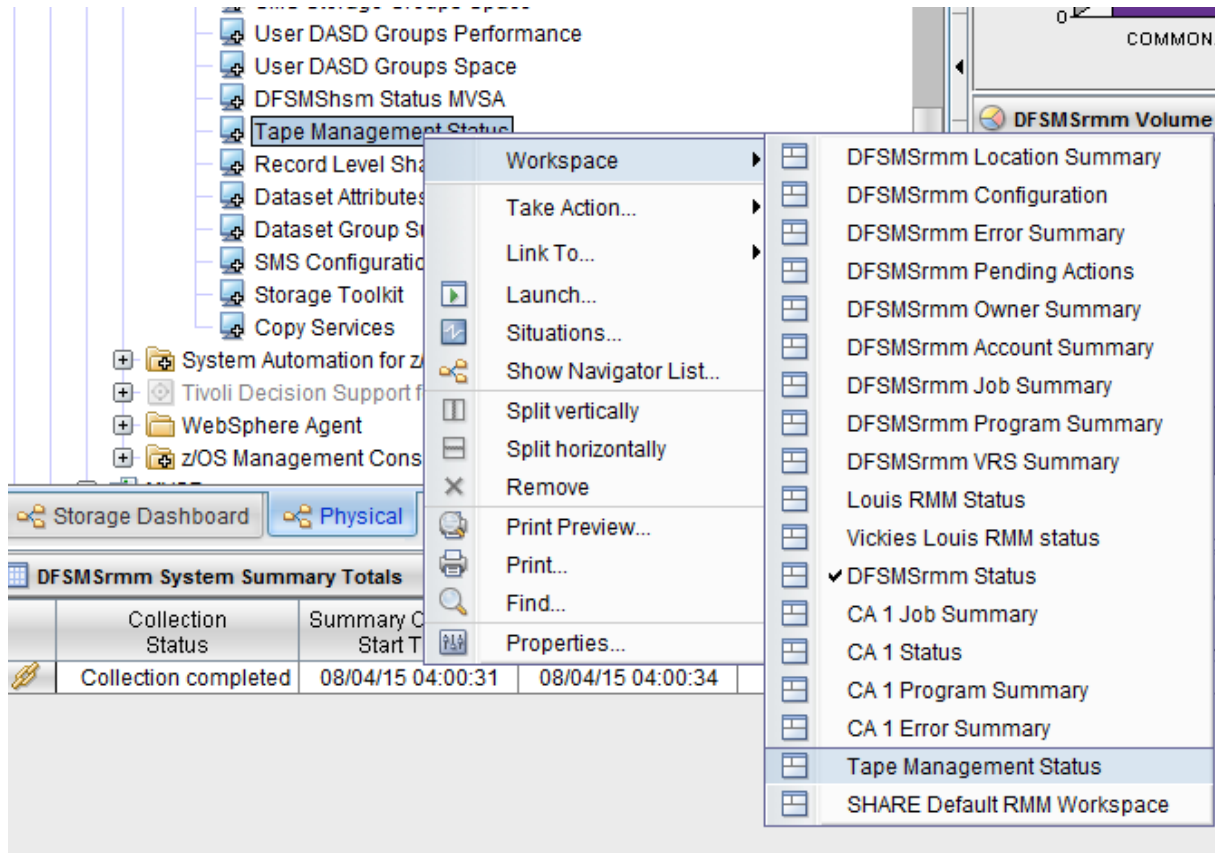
User DASD Groups Performance
User DASD Groups Space
DFSMShsm Status MVSA
Tape Management Status
Record Level Sha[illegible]
Dataset Attributes
Dataset Group Su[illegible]
SMS Configuratio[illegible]
Storage Toolkit
Copy Services
System Automation for z/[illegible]
Tivoli Decision Support f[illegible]
WebSphere Agent
z/OS Management Cons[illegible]

0
COMMON
DFSMSrmm Volume

Workspace
Take Action...
Link To...
Launch...
Situations...
Show Navigator List...
Split vertically
Split horizontally
Remove
Print Preview...
Print...
Find...
Properties...

DFSMSrmm Location Summary
DFSMSrmm Configuration
DFSMSrmm Error Summary
DFSMSrmm Pending Actions
DFSMSrmm Owner Summary
DFSMSrmm Account Summary
DFSMSrmm Job Summary
DFSMSrmm Program Summary
DFSMSrmm VRS Summary
Louis RMM Status
Vickies Louis RMM status
✔ DFSMSrmm Status
CA 1 Job Summary
CA 1 Status
CA 1 Program Summary
CA 1 Error Summary
Tape Management Status
SHARE Default RMM Workspace

Storage Dashboard
Physical

DFSMSrmm System Summary Totals

| | Collection Status | Summary C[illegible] Start T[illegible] | |
|---|---|---|---|
| | Collection completed | 08/04/15 04:00:31 | 08/04/15 04:00:34 |